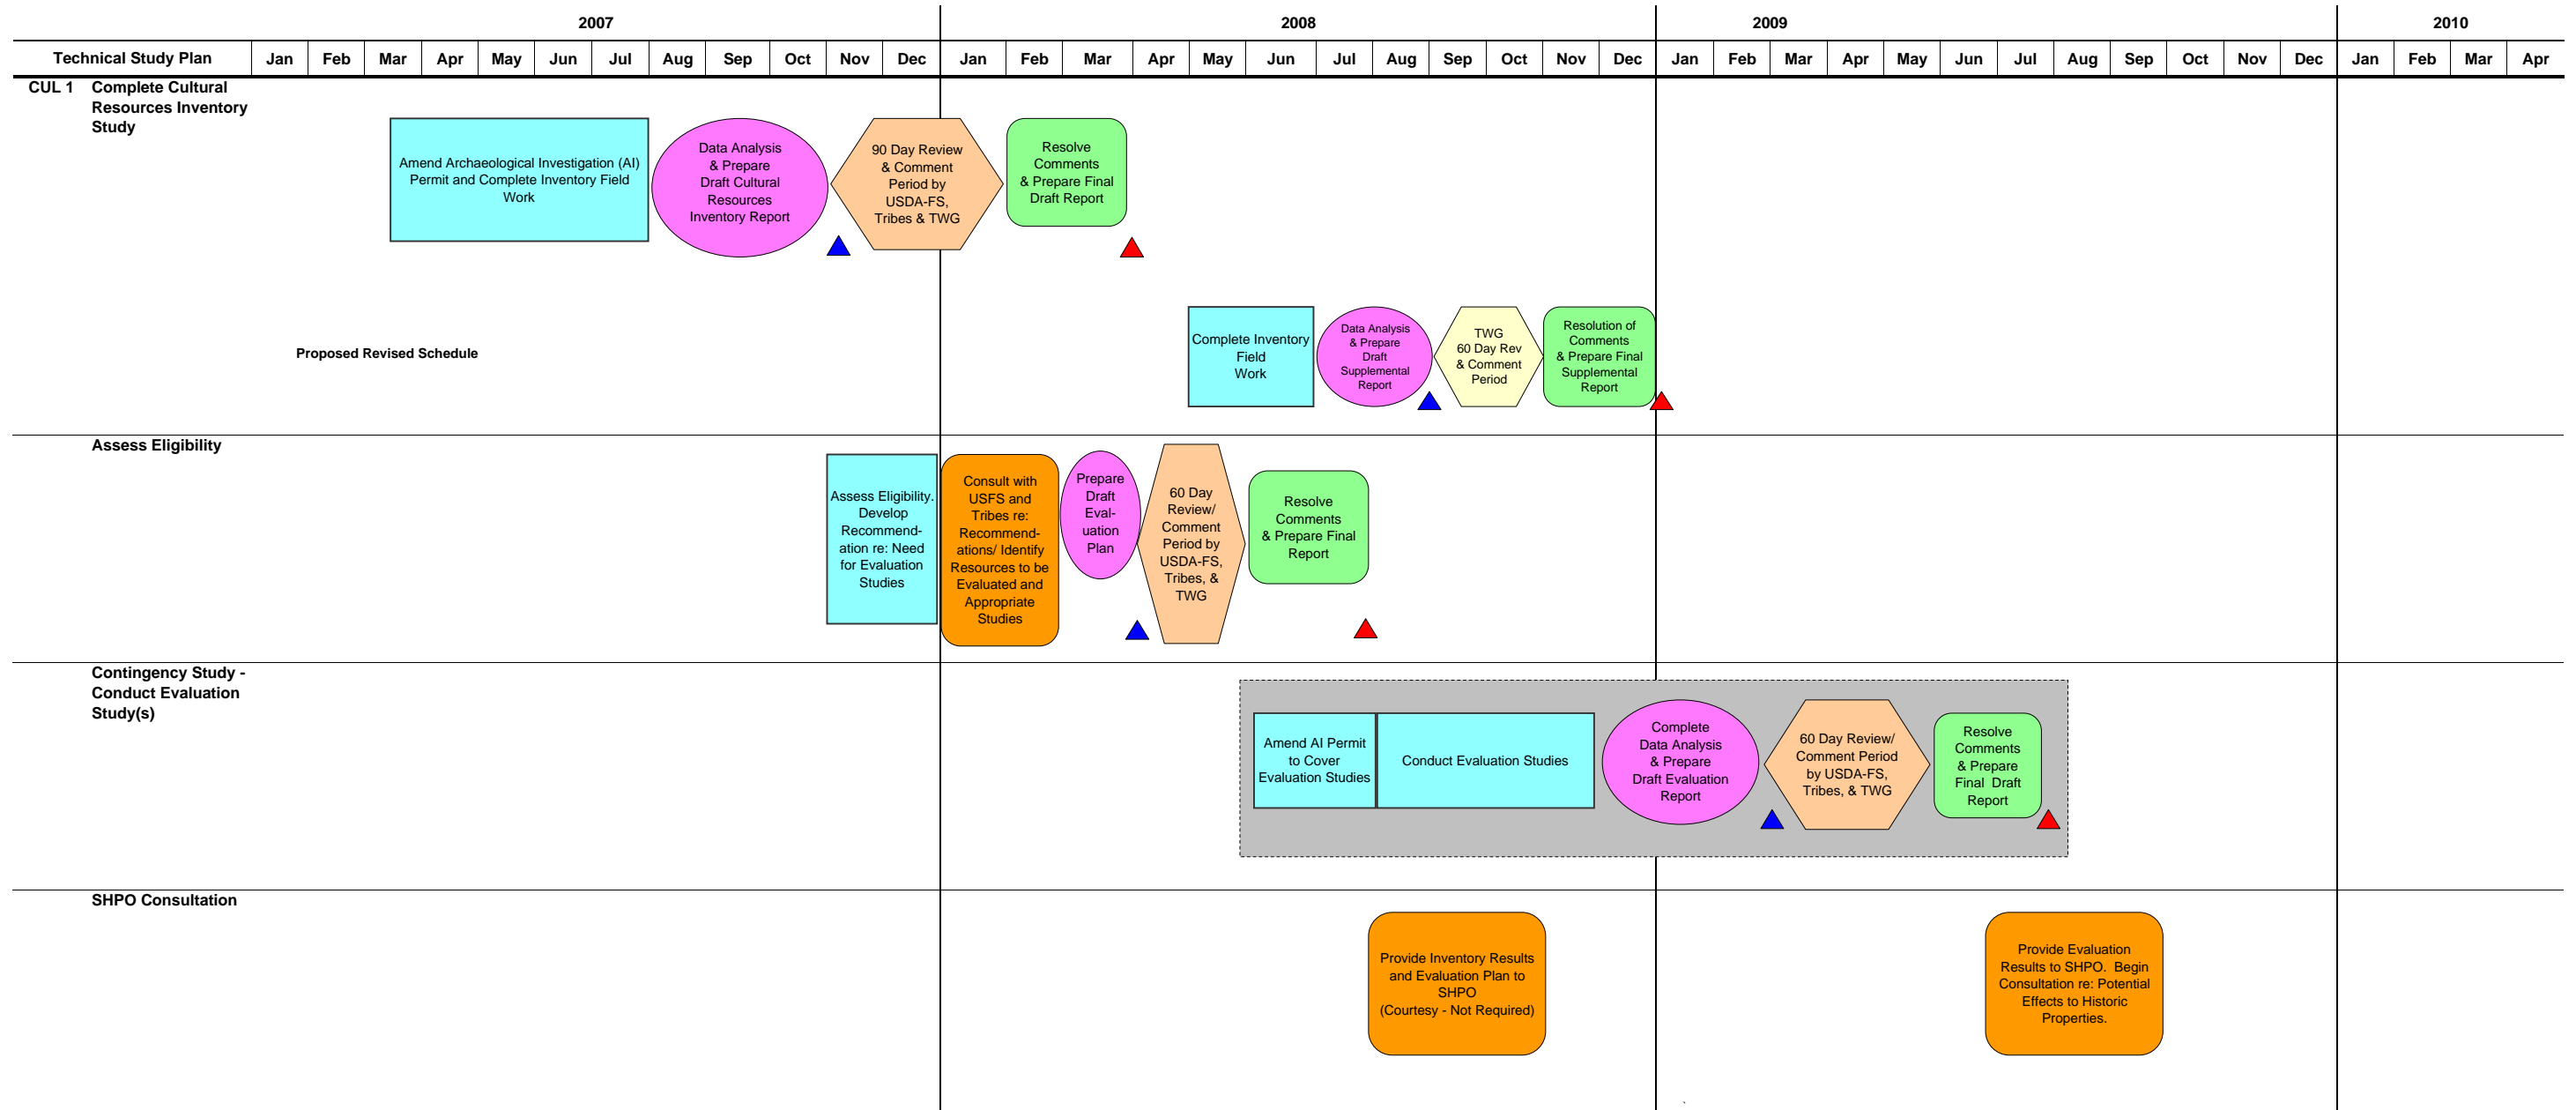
| | 2007 | | | | | | | | | | | | 2008 | | | | | | | | | | | | 2009 | | | | | | | | | | | | 2010 | | | |
|---|---|---|---|---|---|---|---|---|---|---|---|---|---|---|---|---|---|---|---|---|---|---|---|---|---|---|---|---|---|---|---|---|---|---|---|---|---|---|---|---|
| Technical Study Plan | Jan | Feb | Mar | Apr | May | Jun | Jul | Aug | Sep | Oct | Nov | Dec | Jan | Feb | Mar | Apr | May | Jun | Jul | Aug | Sep | Oct | Nov | Dec | Jan | Feb | Mar | Apr | May | Jun | Jul | Aug | Sep | Oct | Nov | Dec | Jan | Feb | Mar | Apr |

CUL 1 Complete Cultural Resources Inventory Study

Amend Archaeological Investigation (AI) Permit and Complete Inventory Field Work

Data Analysis & Prepare Draft Cultural Resources Inventory Report

90 Day Review & Comment Period by USDA-FS, Tribes & TWG

Resolve Comments & Prepare Final Draft Report

Proposed Revised Schedule

Complete Inventory Field Work

Data Analysis & Prepare Draft Supplemental Report

TWG 60 Day Rev & Comment Period

Resolution of Comments & Prepare Final Supplemental Report

Assess Eligibility

Assess Eligibility. Develop Recommendation re: Need for Evaluation Studies

Consult with USFS and Tribes re: Recommendations/ Identify Resources to be Evaluated and Appropriate Studies

Prepare Draft Evaluation Plan

60 Day Review/ Comment Period by USDA-FS, Tribes, & TWG

Resolve Comments & Prepare Final Report

Contingency Study - Conduct Evaluation Study(s)

Amend AI Permit to Cover Evaluation Studies

Conduct Evaluation Studies

Complete Data Analysis & Prepare Draft Evaluation Report

60 Day Review/ Comment Period by USDA-FS, Tribes, & TWG

Resolve Comments & Prepare Final Draft Report

SHPO Consultation

Provide Inventory Results and Evaluation Plan to SHPO (Courtesy - Not Required)

Provide Evaluation Results to SHPO. Begin Consultation re: Potential Effects to Historic Properties.